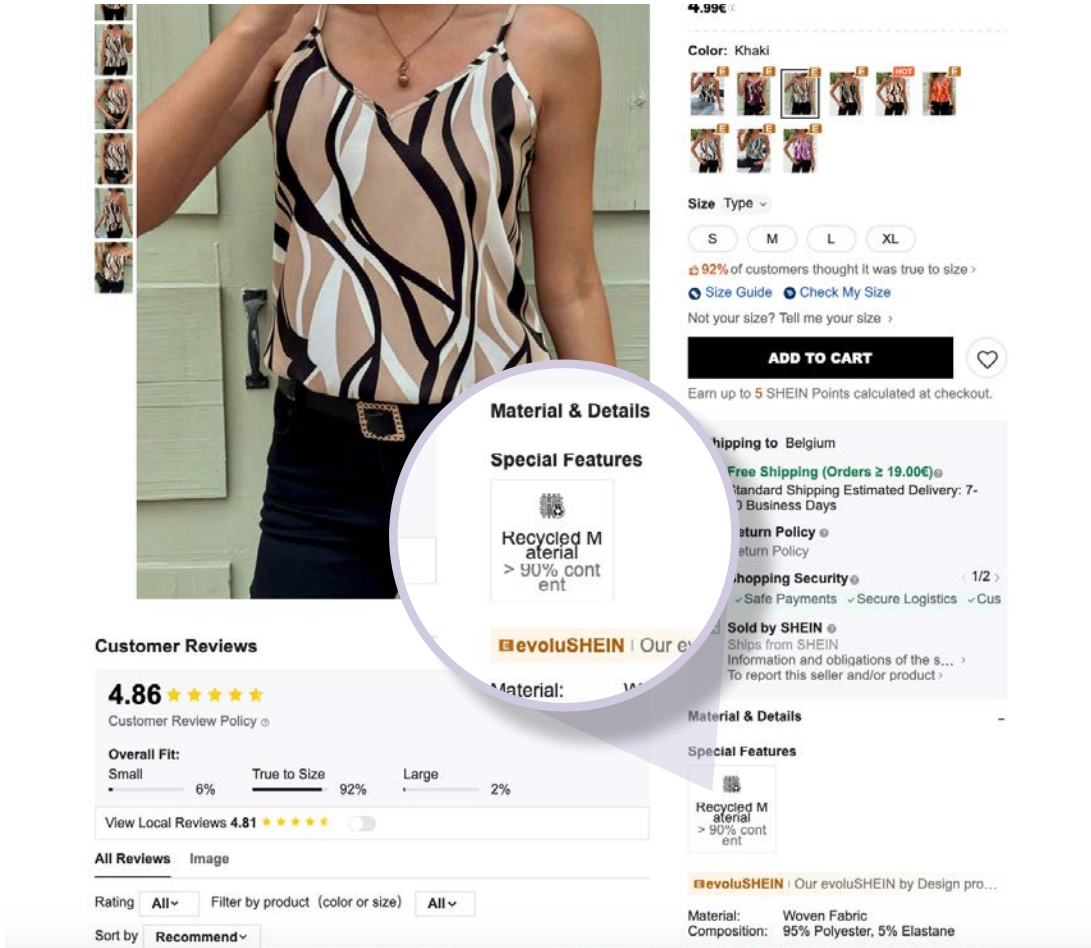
4.99€

Color: Khaki

HOT

Size Type

S M L XL

92% of customers thought it was true to size ›

Size Guide Check My Size

Not your size? Tell me your size ›

ADD TO CART

Earn up to 5 SHEIN Points calculated at checkout.

Material & Details

Special Features

Recycled Material > 90% content

evoluSHEIN | Our ev

Material: W

Shipping to Belgium

Free Shipping (Orders ≥ 19.00€)

Standard Shipping Estimated Delivery: 7-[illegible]0 Business Days

Return Policy

Return Policy

Shopping Security 1/2

Safe Payments Secure Logistics Cus

Sold by SHEIN

Ships from SHEIN

Information and obligations of the s... ›

To report this seller and/or product ›

Material & Details –

Special Features

Recycled Material > 90% content

evoluSHEIN | Our evoluSHEIN by Design pro...

Material: Woven Fabric

Composition: 95% Polyester, 5% Elastane

Customer Reviews

4.86

Customer Review Policy

Overall Fit:

Small 6%

True to Size 92%

Large 2%

View Local Reviews 4.81

All Reviews Image

Rating All

Filter by product (color or size) All

Sort by Recommend